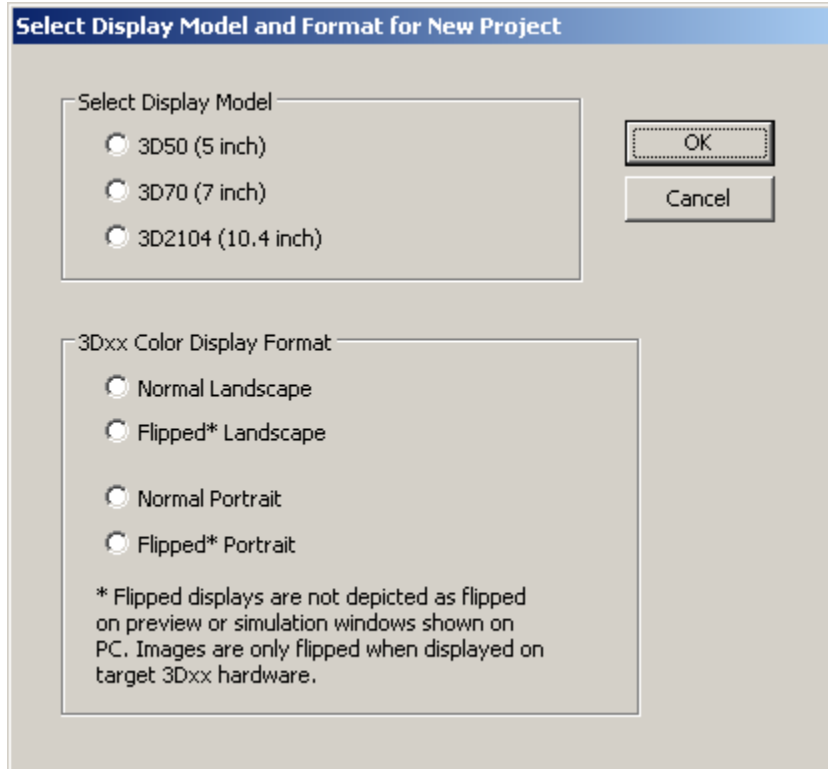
Select Display Model and Format for New Project

Select Display Model

3D50 (5 inch)

3D70 (7 inch)

3D2104 (10.4 inch)

OK

Cancel

3Dxx Color Display Format

Normal Landscape

Flipped* Landscape

Normal Portrait

Flipped* Portrait

* Flipped displays are not depicted as flipped on preview or simulation windows shown on PC. Images are only flipped when displayed on target 3Dxx hardware.